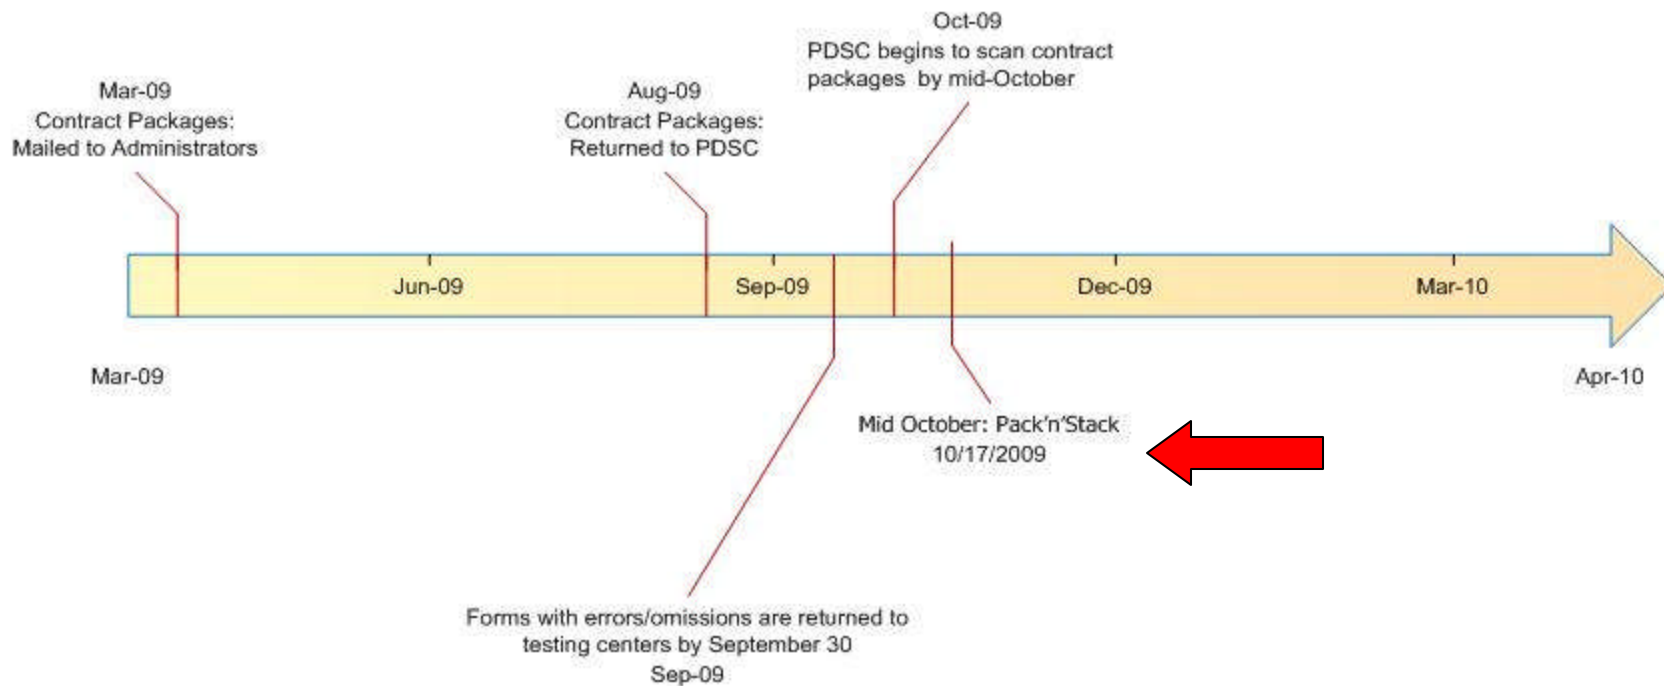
Oct-09
PDSC begins to scan contract packages by mid-October

Mar-09
Contract Packages:
Mailed to Administrators

Aug-09
Contract Packages:
Returned to PDSC

Jun-09

Sep-09

Dec-09

Mar-10

Mar-09

Apr-10

Mid October: Pack'n'Stack
10/17/2009

Forms with errors/omissions are returned to testing centers by September 30
Sep-09